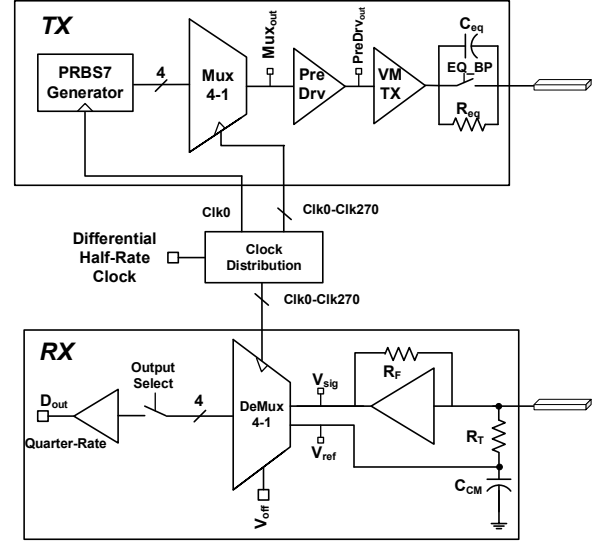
TX

PRBS7 Generator

4

Mux 4-1

$Mux_{out}$

Pre Drv

$PreDrv_{out}$

VM TX

$C_{eq}$

EQ_BP

$R_{eq}$

Clk0

Clk0-Clk270

Differential Half-Rate Clock

Clock Distribution

Clk0-Clk270

RX

Output Select

$D_{out}$

4

DeMux 4-1

$V_{sig}$

$R_F$

Quarter-Rate

$V_{ref}$

$R_T$

$C_{CM}$

$V_{off}$